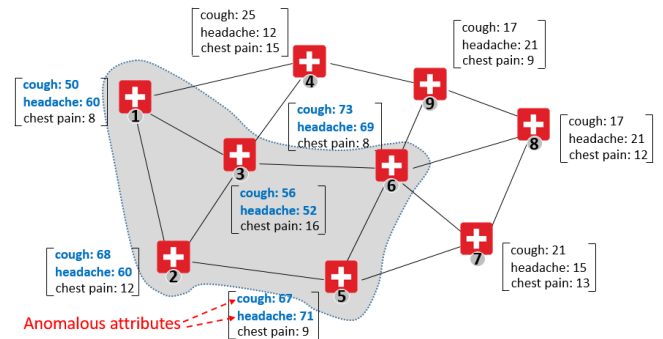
cough: 25
headache: 12
chest pain: 15

cough: 17
headache: 21
chest pain: 9

cough: 50
headache: 60
chest pain: 8

1

4

9

cough: 73
headache: 69
chest pain: 8

8

cough: 17
headache: 21
chest pain: 12

3

6

cough: 56
headache: 52
chest pain: 16

cough: 68
headache: 60
chest pain: 12

2

7

cough: 21
headache: 15
chest pain: 13

5

cough: 67
headache: 71
chest pain: 9

Anomalous attributes